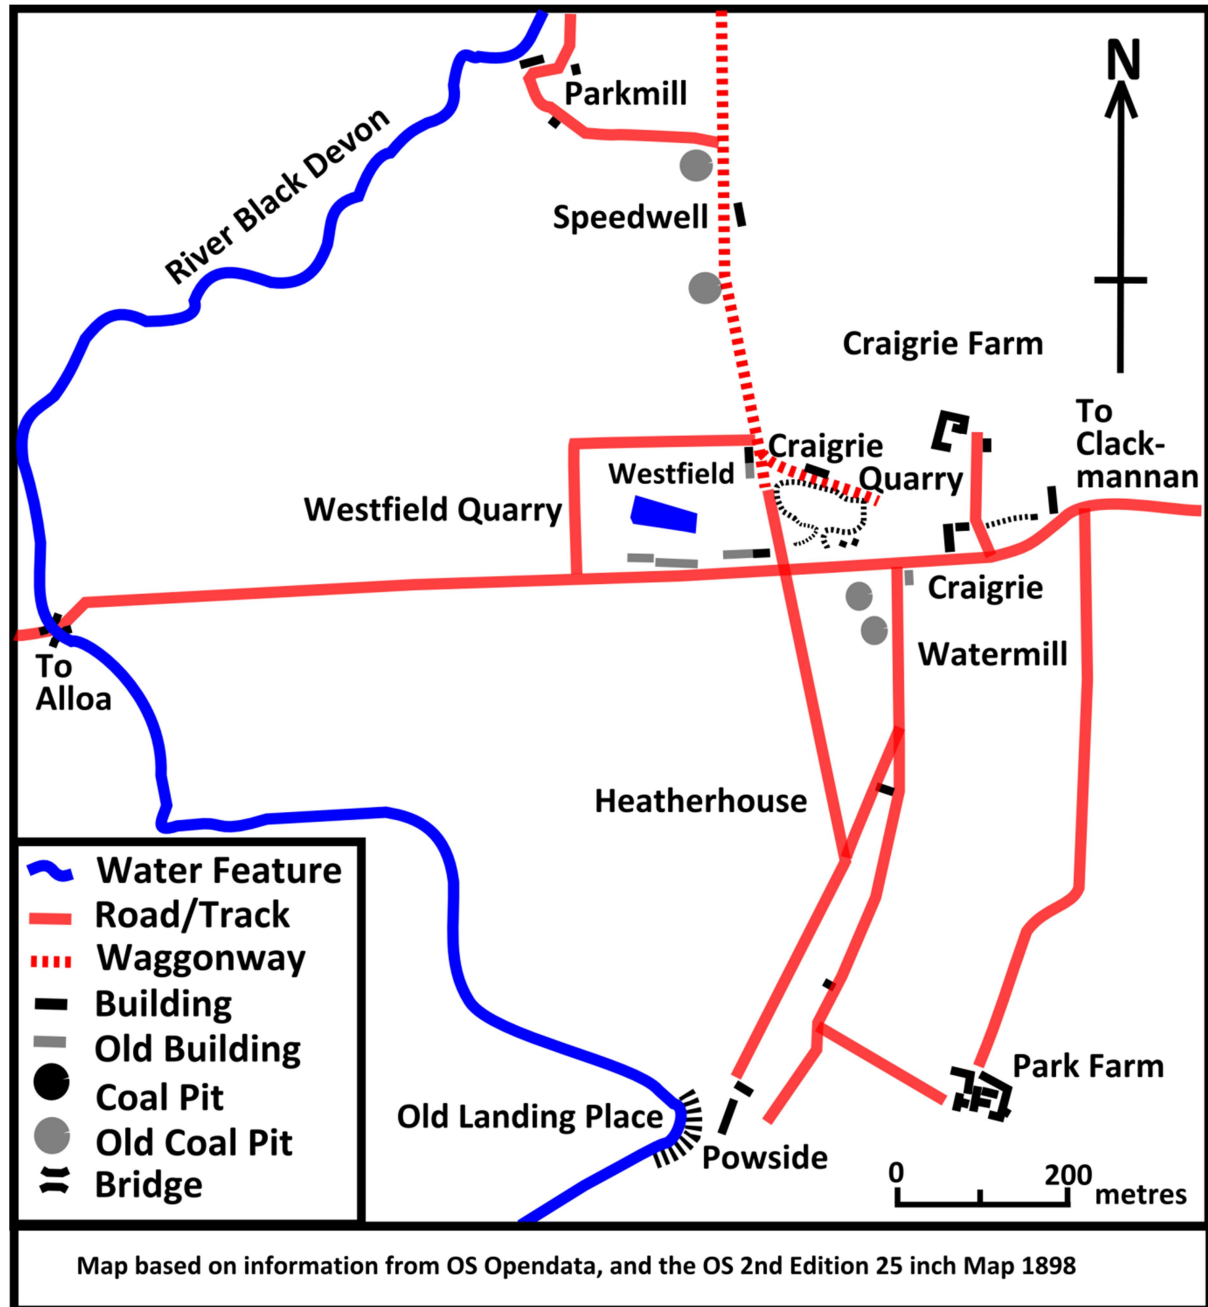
N

River Black Devon

Parkmill

Speedwell

Craigrie Farm

To Clackmannan

Craigrie

Westfield

Quarry

Westfield Quarry

Craigrie

Watermill

To Alloa

Heatherhouse

Water Feature
Road/Track
Waggonway
Building
Old Building
Coal Pit
Old Coal Pit
Bridge

Old Landing Place

Powside

Park Farm

0 200 metres

Map based on information from OS Opendata, and the OS 2nd Edition 25 inch Map 1898